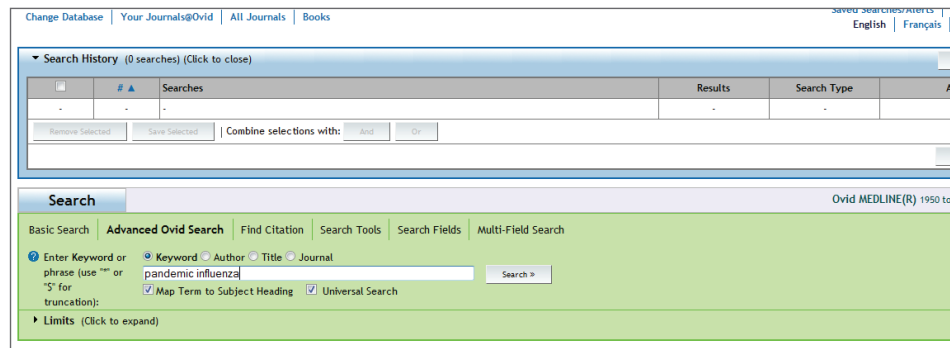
Change Database | Your Journals@Ovid | All Journals | Books

Saved Searches/Alerts

English | Français

▼ Search History (0 searches) (Click to close)

| | # ▲ | Searches | Results | Search Type | A |
|---|---|---|---|---|---|
| - | - | - | - | - | |

Remove Selected | Save Selected | Combine selections with: And | Or

Search

Ovid MEDLINE(R) 1950 to

Basic Search | Advanced Ovid Search | Find Citation | Search Tools | Search Fields | Multi-Field Search

Enter Keyword or phrase (use "*" or "$" for truncation):

Keyword Author Title Journal

pandemic influenza

Search »

Map Term to Subject Heading Universal Search

▸ Limits (Click to expand)